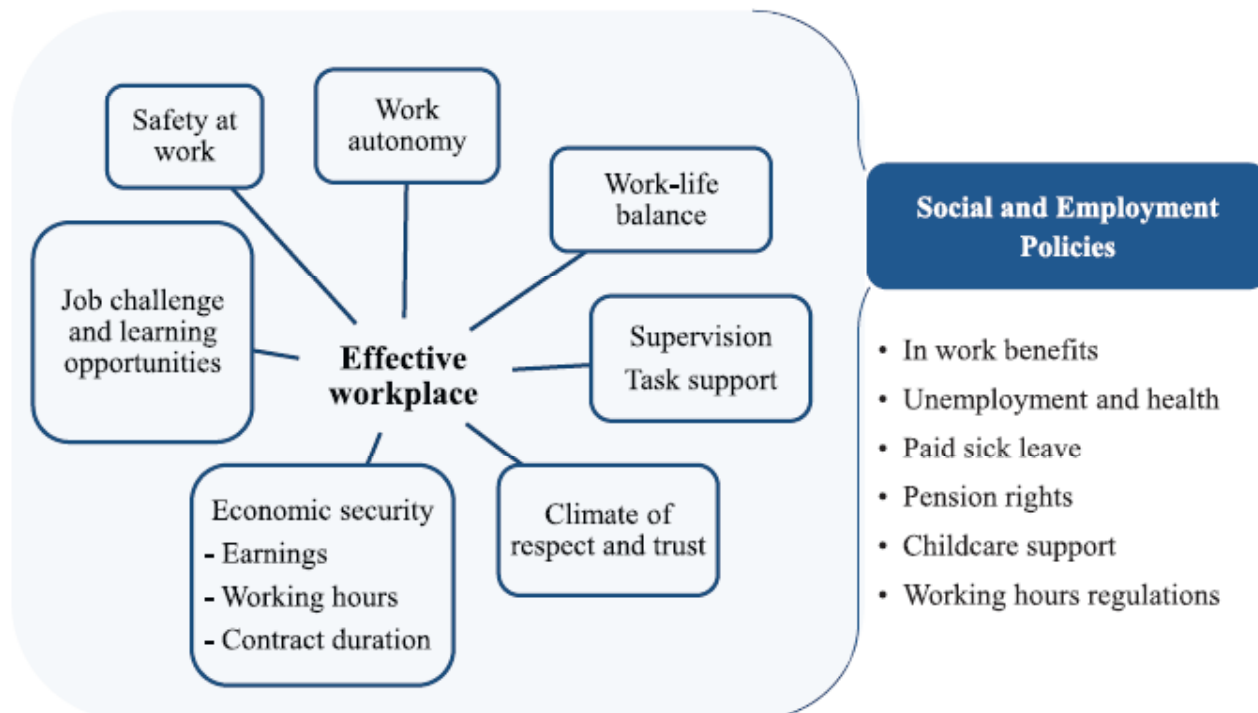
Safety at work

Work autonomy

Work-life balance

Job challenge and learning opportunities

Effective workplace

Supervision
Task support

Economic security
- Earnings
- Working hours
- Contract duration

Climate of respect and trust

Social and Employment Policies

• In work benefits
• Unemployment and health
• Paid sick leave
• Pension rights
• Childcare support
• Working hours regulations